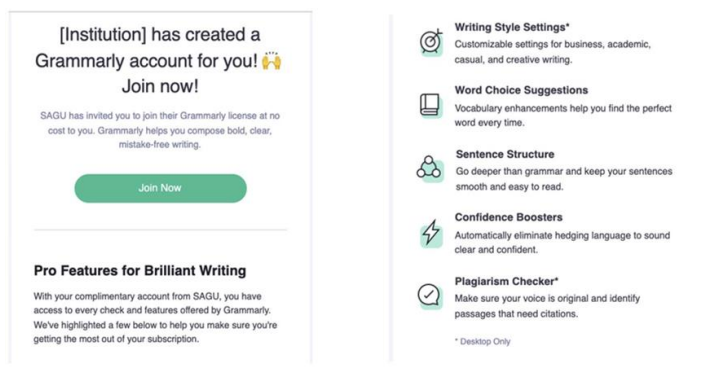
[Institution] has created a Grammarly account for you! 🙌 Join now!

SAGU has invited you to join their Grammarly license at no cost to you. Grammarly helps you compose bold, clear, mistake-free writing.

Join Now

Pro Features for Brilliant Writing

With your complimentary account from SAGU, you have access to every check and features offered by Grammarly. We've highlighted a few below to help you make sure you're getting the most out of your subscription.

Writing Style Settings*
Customizable settings for business, academic, casual, and creative writing.

Word Choice Suggestions
Vocabulary enhancements help you find the perfect word every time.

Sentence Structure
Go deeper than grammar and keep your sentences smooth and easy to read.

Confidence Boosters
Automatically eliminate hedging language to sound clear and confident.

Plagiarism Checker*
Make sure your voice is original and identify passages that need citations.

* Desktop Only